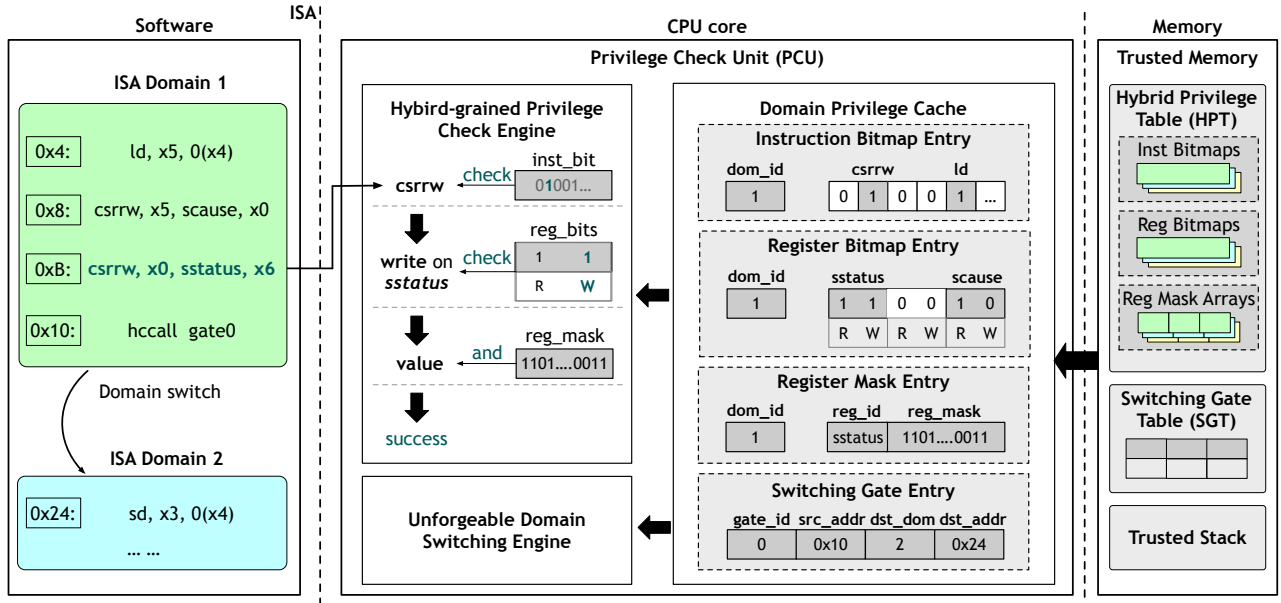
Software

ISA

CPU core

Memory

ISA Domain 1

0x4: ld, x5, 0(x4)

0x8: csrrw, x5, scause, x0

0xB: csrrw, x0, sstatus, x6

0x10: hccall gate0

Domain switch

ISA Domain 2

0x24: sd, x3, 0(x4)

… …

Privilege Check Unit (PCU)

Hybird-grained Privilege Check Engine

csrrw

check

inst_bit

01001…

write on sstatus

check

reg_bits

| 1 | 1 |
|---|---|
| R | W |

value

and

reg_mask

1101….0011

success

Unforgeable Domain Switching Engine

Domain Privilege Cache

Instruction Bitmap Entry

dom_id

1

csrrw

ld

| 0 | 1 | 0 | 0 | 1 | … |
|---|---|---|---|---|---|

Register Bitmap Entry

dom_id

1

sstatus

scause

| 1 | 1 | 0 | 0 | 1 | 0 |
|---|---|---|---|---|---|
| R | W | R | W | R | W |

Register Mask Entry

| dom_id | reg_id | reg_mask |
|---|---|---|
| 1 | sstatus | 1101….0011 |

Switching Gate Entry

| gate_id | src_addr | dst_dom | dst_addr |
|---|---|---|---|
| 0 | 0x10 | 2 | 0x24 |

Trusted Memory

Hybrid Privilege Table (HPT)

Inst Bitmaps

Reg Bitmaps

Reg Mask Arrays

Switching Gate Table (SGT)

Trusted Stack